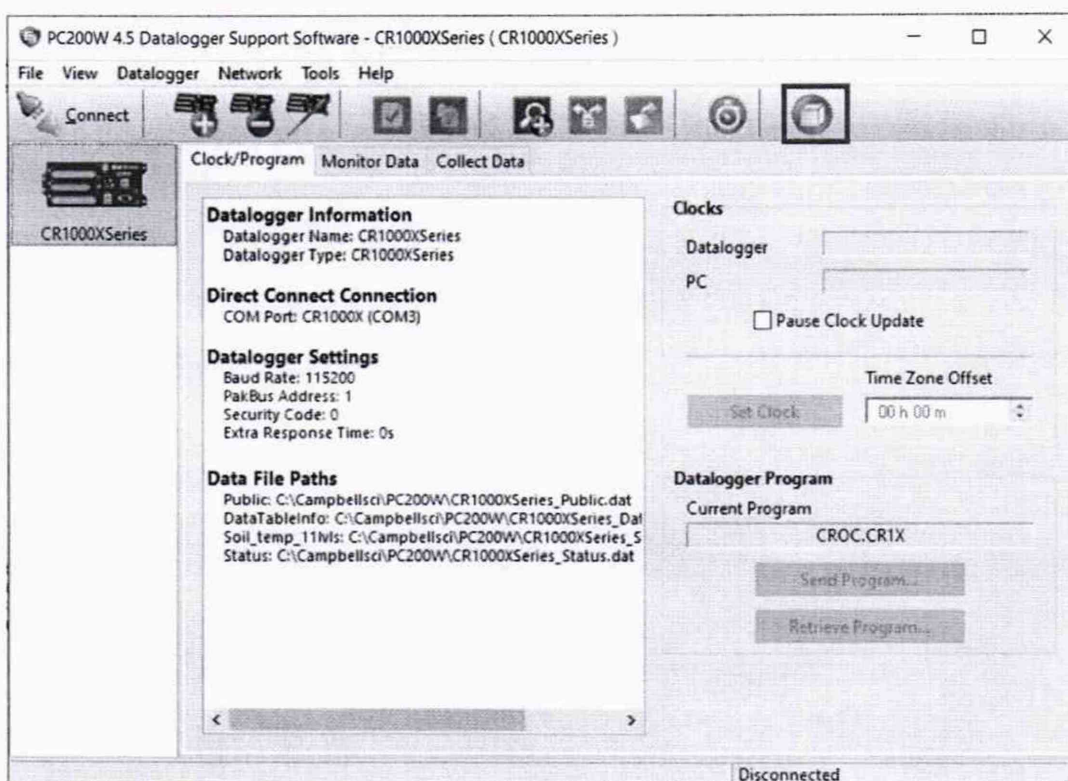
PC200W 4.5 Datalogger Support Software - CR1000XSeries ( CR1000XSeries )

File View Datalogger Network Tools Help

Connect

CR1000XSeries

Clock/Program Monitor Data Collect Data

Datalogger Information
Datalogger Name: CR1000XSeries
Datalogger Type: CR1000XSeries

Direct Connect Connection
COM Port: CR1000X (COM3)

Datalogger Settings
Baud Rate: 115200
PakBus Address: 1
Security Code: 0
Extra Response Time: 0s

Data File Paths
Public: C:\Campbellsci\PC200W\CR1000XSeries_Public.dat
DataTableInfo: C:\Campbellsci\PC200W\CR1000XSeries_Dat
Soil_temp_11lvls: C:\Campbellsci\PC200W\CR1000XSeries_S
Status: C:\Campbellsci\PC200W\CR1000XSeries_Status.dat

Clocks
Datalogger
PC
Pause Clock Update

Time Zone Offset
Set Clock
00 h 00 m

Datalogger Program
Current Program
CROC.CR1X
Send Program...
Retrieve Program...

Disconnected